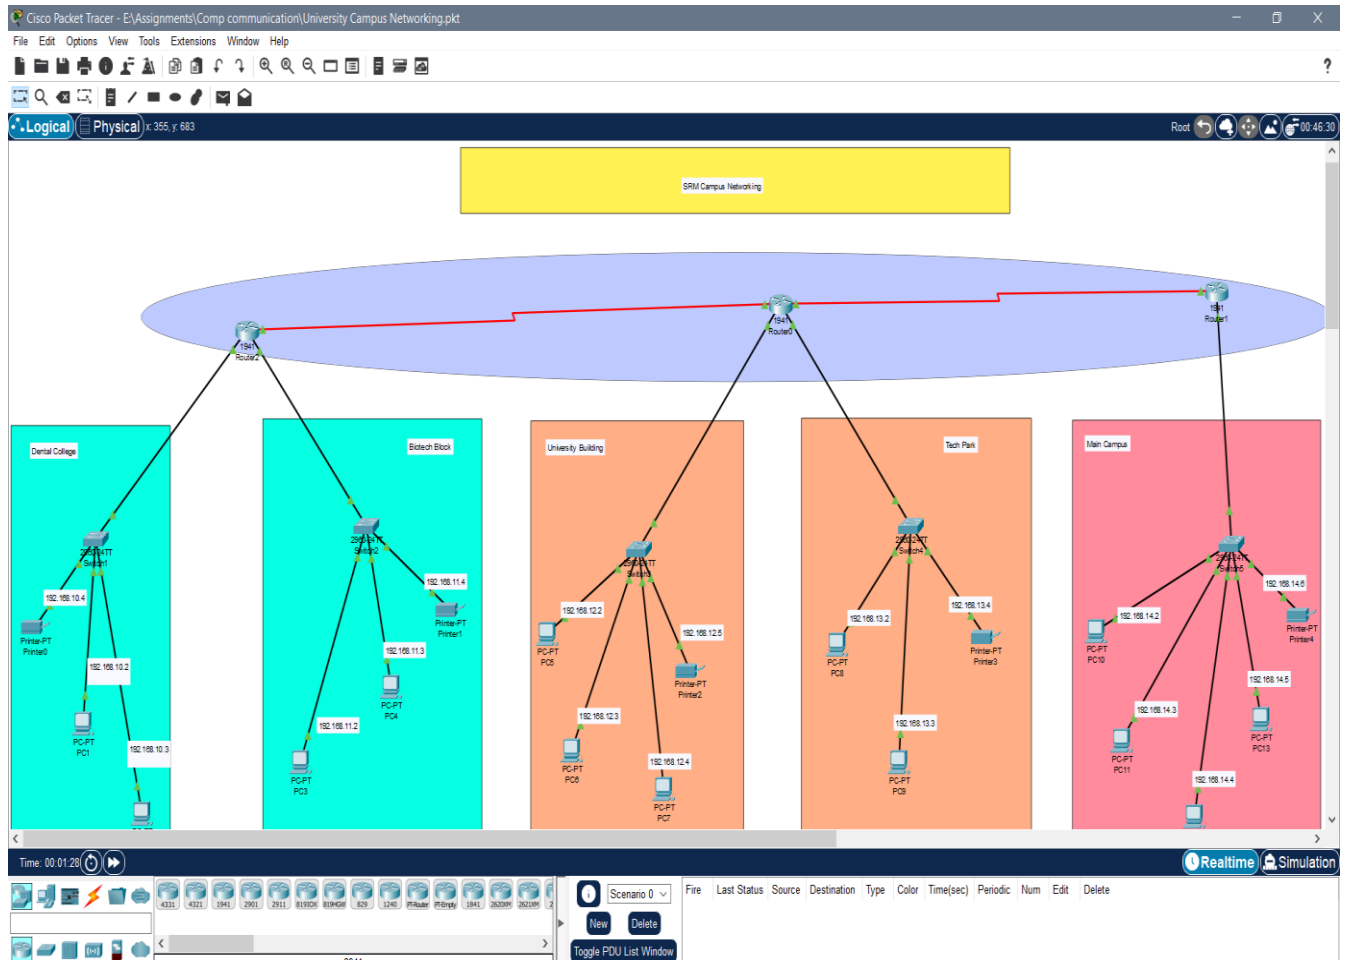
Cisco Packet Tracer - E:\Assignments\Comp communication\University Campus Networking.pkt

File Edit Options View Tools Extensions Window Help

Logical Physical x: 355, y: 683

Root 00:46:30

SRM Campus Networking

1941 Router2

1941 Router0

1941 Router1

Dental College

2960-24TT Switch1

192.168.10.4

Printer-PT Printer0

192.168.10.2

PC-PT PC1

192.168.10.3

Biotech Block

2960-24TT Switch2

192.168.11.4

Printer-PT Printer1

192.168.11.3

PC-PT PC4

192.168.11.2

PC-PT PC3

University Building

2960-24TT Switch3

192.168.12.2

PC-PT PC5

192.168.12.5

Printer-PT Printer2

192.168.12.3

PC-PT PC6

192.168.12.4

PC-PT PC7

Tech Park

2960-24TT Switch4

192.168.13.2

PC-PT PC8

192.168.13.4

Printer-PT Printer3

192.168.13.3

PC-PT PC9

Main Campus

2960-24TT Switch5

192.168.14.6

Printer-PT Printer4

192.168.14.2

PC-PT PC10

192.168.14.5

PC-PT PC13

192.168.14.3

PC-PT PC11

192.168.14.4

Time: 00:01:28

Realtime Simulation

4331 4321 1941 2901 2911 819IOX 819HGW 829 1240 PT-Router PT-Empty 1841 2620XM 2621XM

Scenario 0

New Delete

Toggle PDU List Window

Fire Last Status Source Destination Type Color Time(sec) Periodic Num Edit Delete